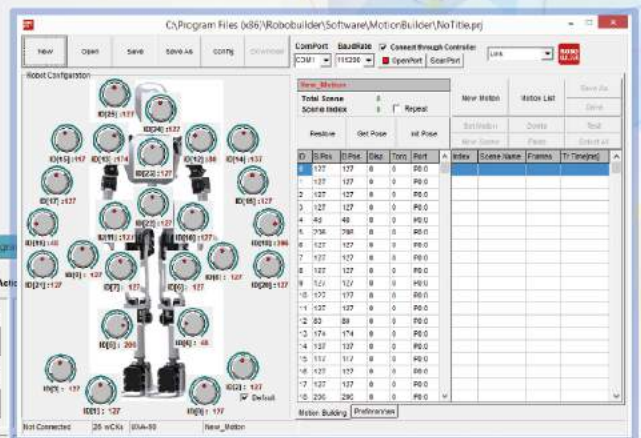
C:\Program Files (x86)\Robobuilder\Software\MotionBuilder\NoTitle.prj

New Open Save Save As Config Download

ComPort BaudRate Connect through Controller
COM1 115200 OpenPort ScanPort

Robot Configuration

ID[25] : 127
ID[24] : 127
ID[15] : 117
ID[13] : 174
ID[23] : 127
ID[12] : 186
ID[14] : 137
ID[17] : 127
ID[16] : 127
ID[22] : 127
ID[11] : 48
ID[21] : 127
ID[10] : 127
ID[19] : 127
ID[18] : 127
ID[20] : 127
ID[9] : 127
ID[7] : 127
ID[6] : 127
ID[8] : 127
ID[4] : 206
ID[5] : 127
ID[3] : 127
ID[2] : 127
ID[1] : 127
ID[0] : 127
Default

New_Motion
Total Scene 0
Scene Index 0
Repeat

Restore Get Pose Init Pose

New Motion Motion List Save As Save
Set Motion Delete Test
New Scene Paste Select all

| ID | S.Pos | D.Pos | Disp | Torq | Port |
|---|---|---|---|---|---|
| 0 | 127 | 127 | 0 | 0 | P0:0 |
| 1 | 127 | 127 | 0 | 0 | P0:0 |
| 2 | 127 | 127 | 0 | 0 | P0:0 |
| 3 | 127 | 127 | 0 | 0 | P0:0 |
| 4 | 48 | 48 | 0 | 0 | P0:0 |
| 5 | 206 | 206 | 0 | 0 | P0:0 |
| 6 | 127 | 127 | 0 | 0 | P0:0 |
| 7 | 127 | 127 | 0 | 0 | P0:0 |
| 8 | 127 | 127 | 0 | 0 | P0:0 |
| 9 | 127 | 127 | 0 | 0 | P0:0 |
| 10 | 127 | 127 | 0 | 0 | P0:0 |
| 11 | 127 | 127 | 0 | 0 | P0:0 |
| 12 | 88 | 88 | 0 | 0 | P0:0 |
| 13 | 174 | 174 | 0 | 0 | P0:0 |
| 14 | 137 | 137 | 0 | 0 | P0:0 |
| 15 | 117 | 117 | 0 | 0 | P0:0 |
| 16 | 127 | 127 | 0 | 0 | P0:0 |
| 17 | 127 | 127 | 0 | 0 | P0:0 |
| 18 | 206 | 206 | 0 | 0 | P0:0 |

| Index | Scene Name | Frames | Tr Time[ms] |
|---|---|---|---|

Motion Building Preferences

Not Connected 26 wCKs ERA-50 New_Motion